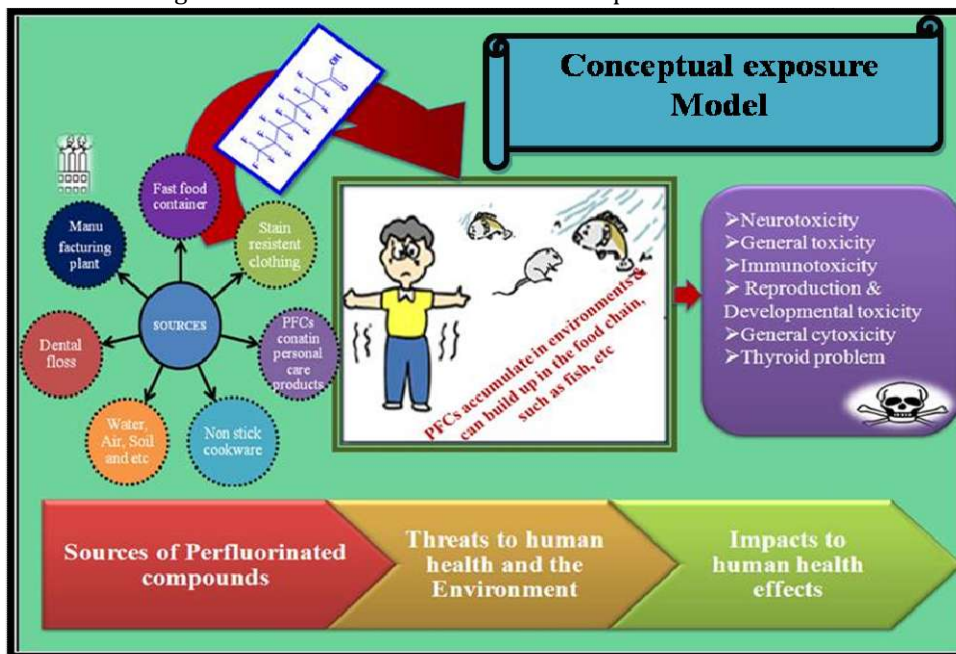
Conceptual exposure Model

Fast food container

Manu facturing plant

Stain resistent clothing

SOURCES

Dental floss

PFCs conatin personal care products

Water, Air, Soil and etc

Non stick cookware

PFCs accumulate in environments & can build up in the food chain, such as fish, etc

➢Neurotoxicity
➢General toxicity
➢Immunotoxicity
➢ Reproduction & Developmental toxicity
➢General cytoxicity
➢Thyroid problem

Sources of Perfluorinated compounds

Threats to human health and the Environment

Impacts to human health effects